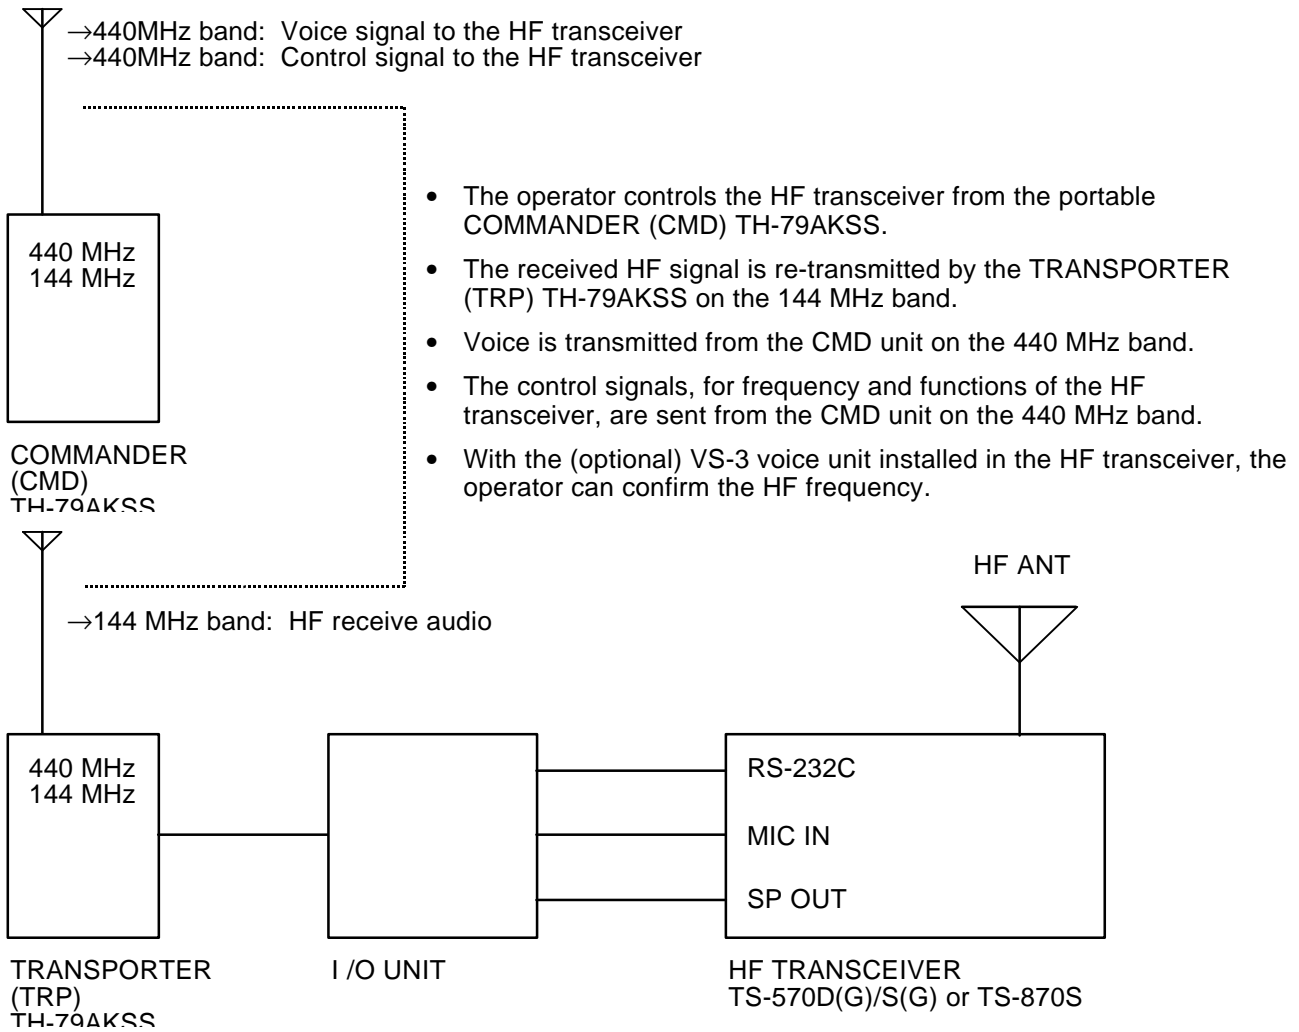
$\rightarrow$440MHz band: Voice signal to the HF transceiver
$\rightarrow$440MHz band: Control signal to the HF transceiver

440 MHz
144 MHz

COMMANDER
(CMD)
TH-79AKSS

• The operator controls the HF transceiver from the portable COMMANDER (CMD) TH-79AKSS.

• The received HF signal is re-transmitted by the TRANSPORTER (TRP) TH-79AKSS on the 144 MHz band.

• Voice is transmitted from the CMD unit on the 440 MHz band.

• The control signals, for frequency and functions of the HF transceiver, are sent from the CMD unit on the 440 MHz band.

• With the (optional) VS-3 voice unit installed in the HF transceiver, the operator can confirm the HF frequency.

HF ANT

$\rightarrow$144 MHz band: HF receive audio

440 MHz
144 MHz

RS-232C

MIC IN

SP OUT

TRANSPORTER
(TRP)
TH-79AKSS

I /O UNIT

HF TRANSCEIVER
TS-570D(G)/S(G) or TS-870S